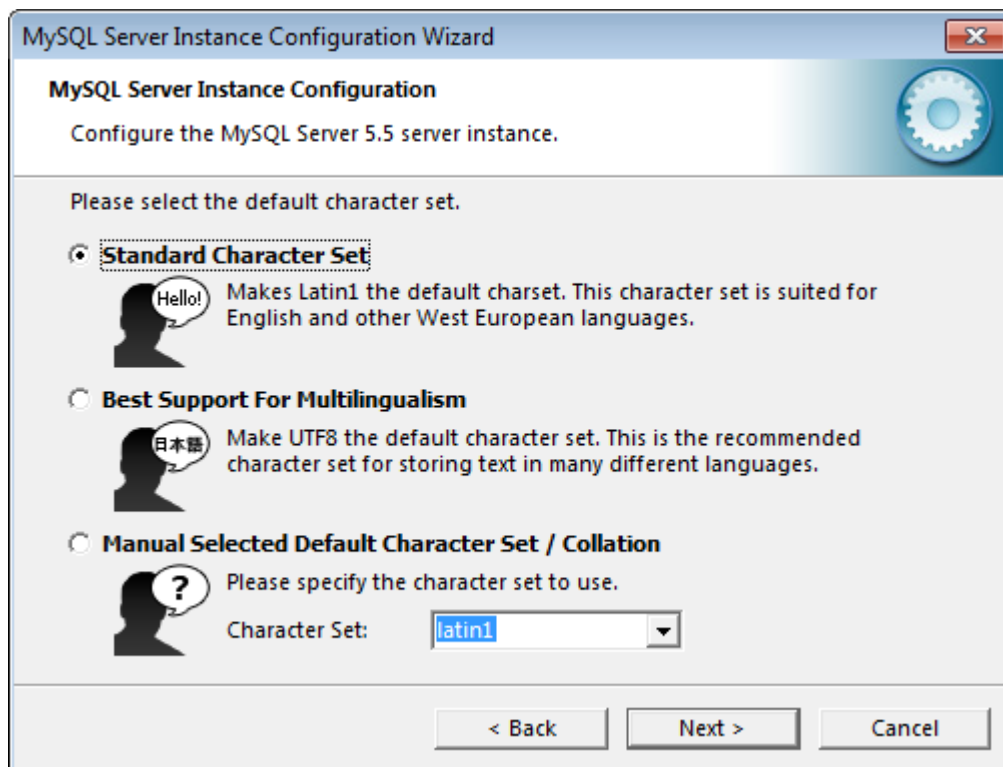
MySQL Server Instance Configuration Wizard

MySQL Server Instance Configuration

Configure the MySQL Server 5.5 server instance.

Please select the default character set.

Standard Character Set

Hello!

Makes Latin1 the default charset. This character set is suited for English and other West European languages.

Best Support For Multilingualism

日本語

Make UTF8 the default character set. This is the recommended character set for storing text in many different languages.

Manual Selected Default Character Set / Collation

?

Please specify the character set to use.

Character Set: latin1

< Back

Next >

Cancel